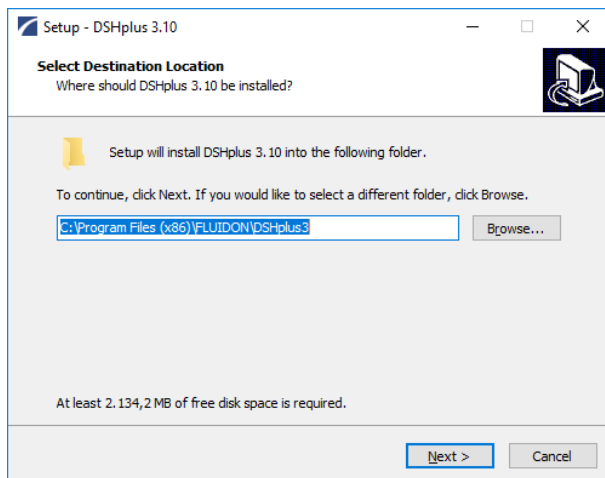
Setup - DSHplus 3.10

Select Destination Location
Where should DSHplus 3.10 be installed?

Setup will install DSHplus 3.10 into the following folder.

To continue, click Next. If you would like to select a different folder, click Browse.

C:\Program Files (x86)\FLUIDON\DSHplus3

Browse...

At least 2.134,2 MB of free disk space is required.

Next >

Cancel